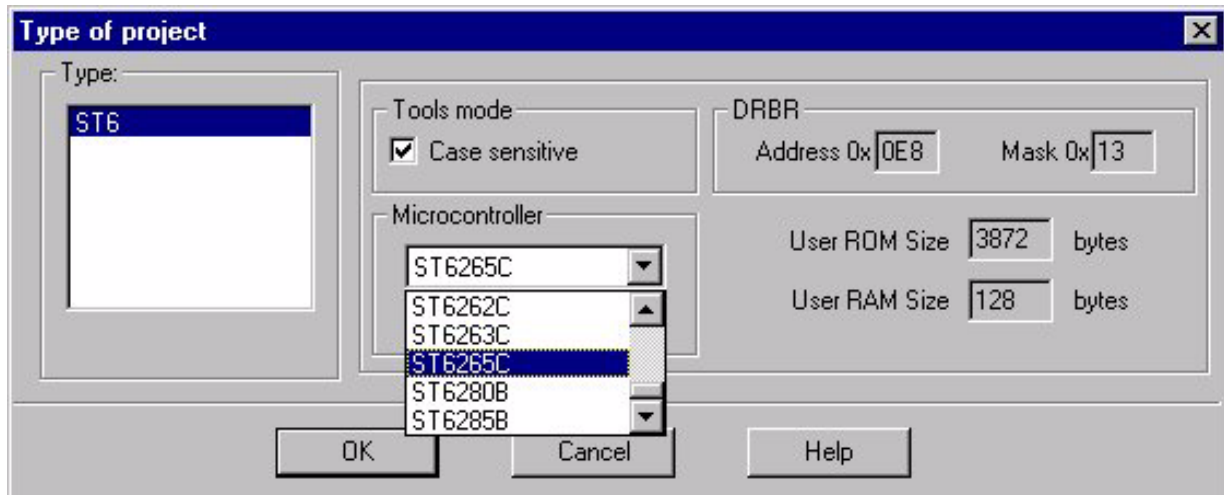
Type of project

Type:

ST6

Tools mode

Case sensitive

DRBR

Address 0x 0E8

Mask 0x 13

Microcontroller

ST6265C

ST6262C
ST6263C
ST6265C
ST6280B
ST6285B

User ROM Size 3872 bytes

User RAM Size 128 bytes

OK

Cancel

Help